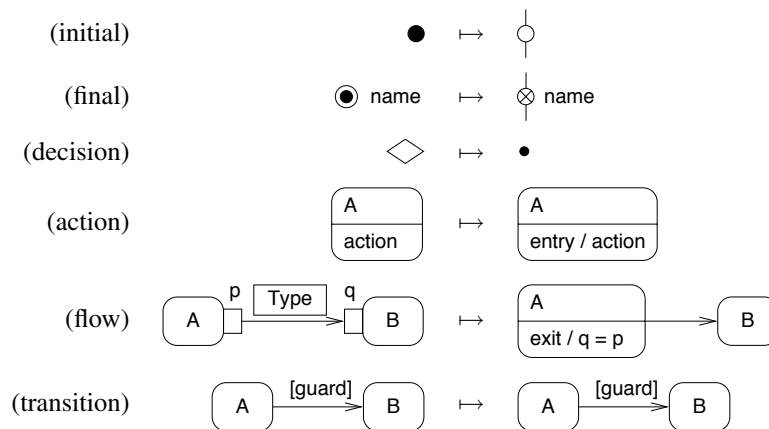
(initial) $\mapsto$

(final) name $\mapsto$ name

(decision) $\mapsto$

(action)

| A |
|---|
| action |

$\mapsto$

| A |
|---|
| entry / action |

(flow) A p Type q B $\mapsto$

| A |
|---|
| exit / q = p |

B

(transition) A [guard] B $\mapsto$ A [guard] B